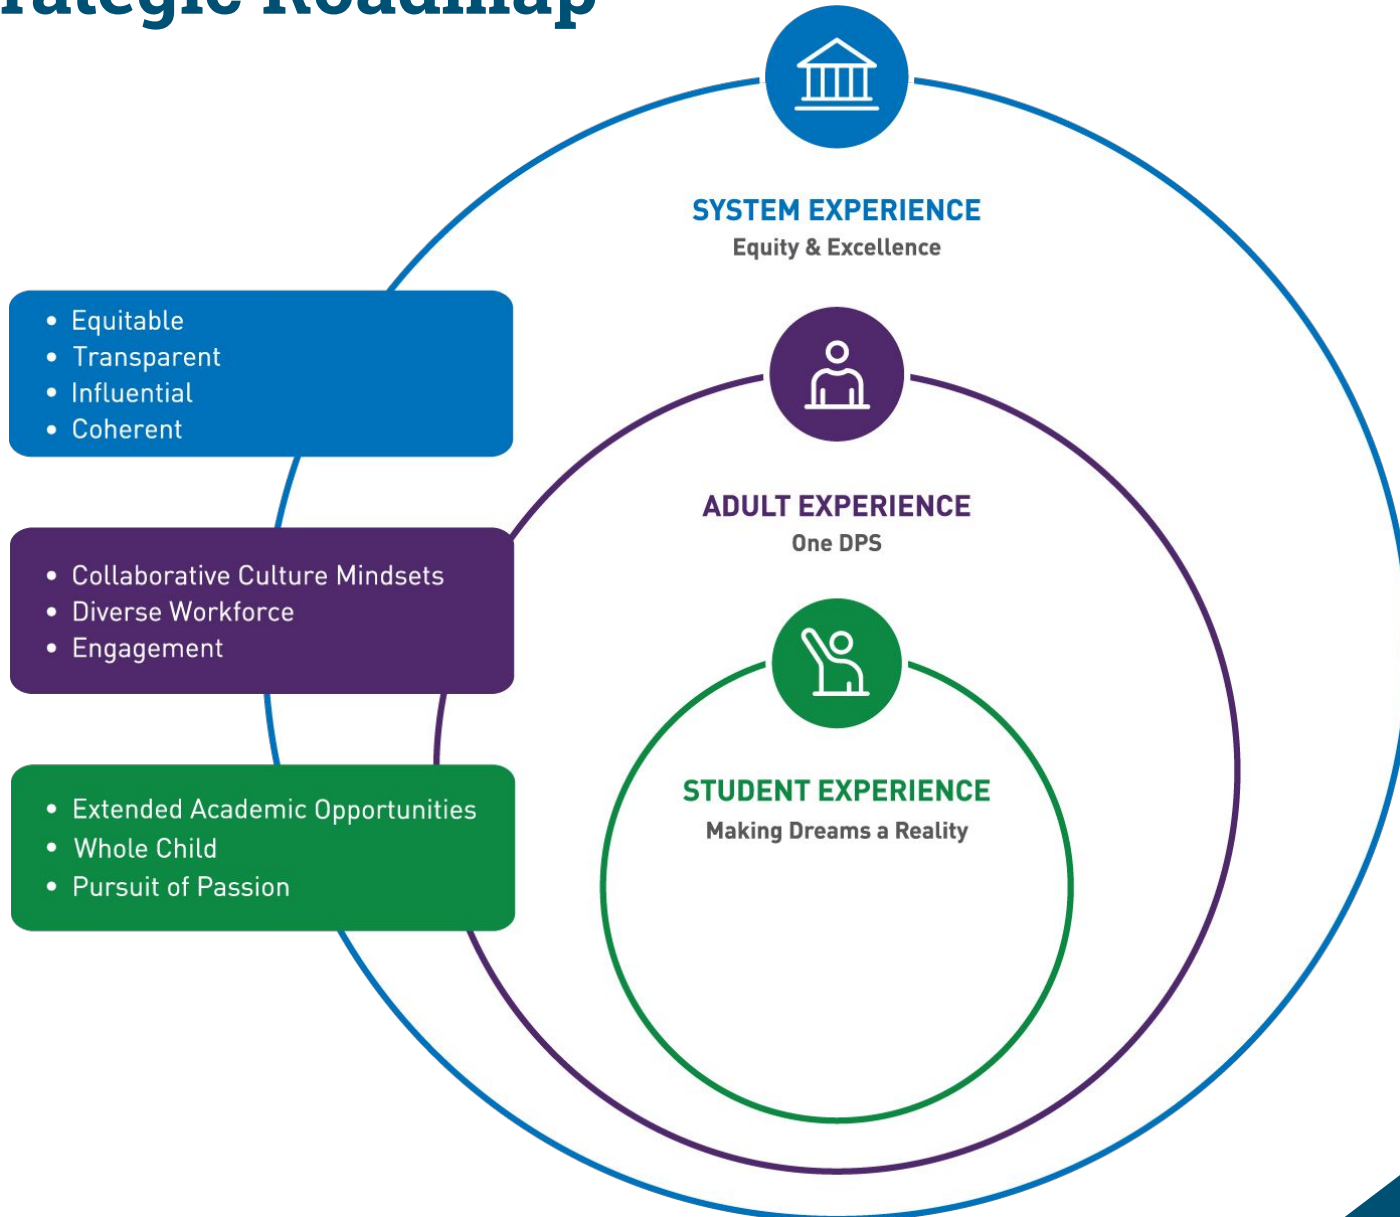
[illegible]ategic Roadmap

SYSTEM EXPERIENCE
Equity & Excellence

- Equitable
- Transparent
- Influential
- Coherent

ADULT EXPERIENCE
One DPS

- Collaborative Culture Mindsets
- Diverse Workforce
- Engagement

STUDENT EXPERIENCE
Making Dreams a Reality

- Extended Academic Opportunities
- Whole Child
- Pursuit of Passion